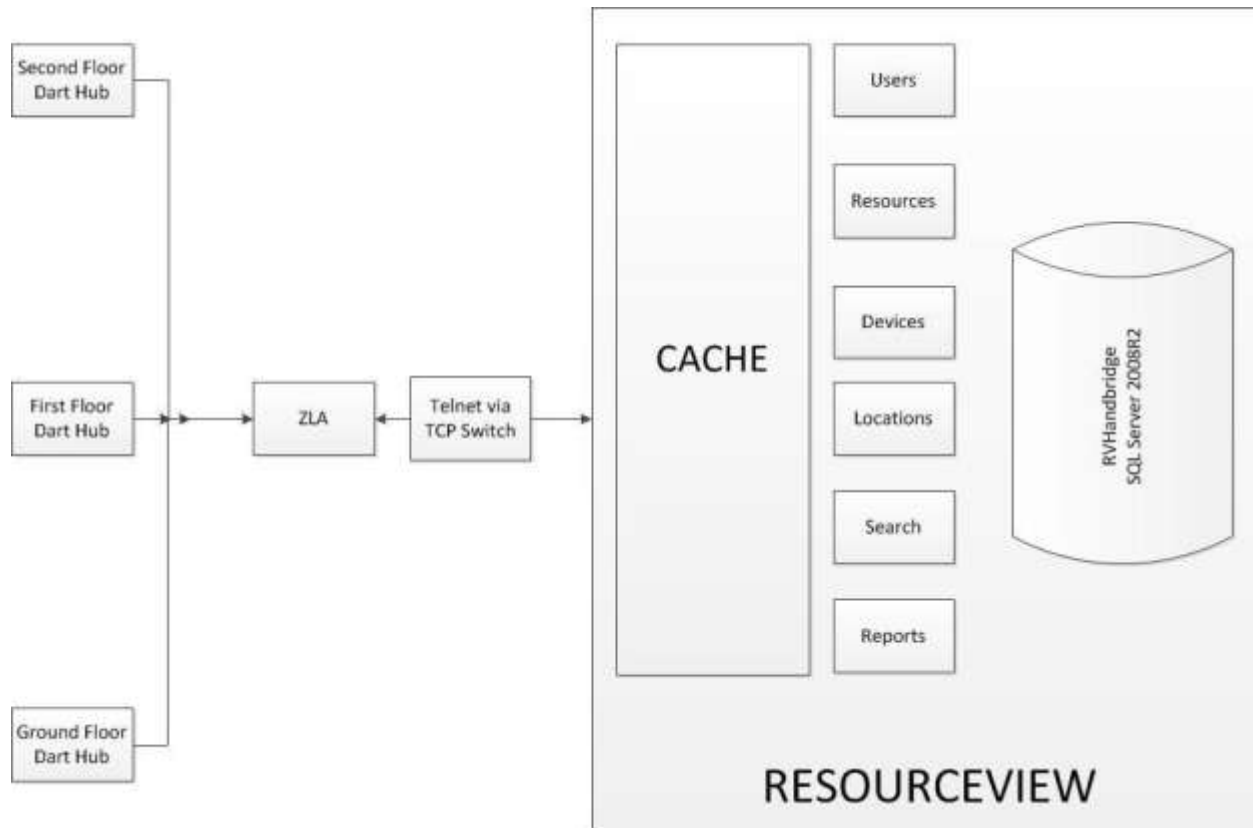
Second Floor Dart Hub

First Floor Dart Hub

Ground Floor Dart Hub

ZLA

Telnet via TCP Switch

CACHE

Users

Resources

Devices

Locations

Search

Reports

RVHandbridge SQL Server 2008R2

RESOURCEVIEW